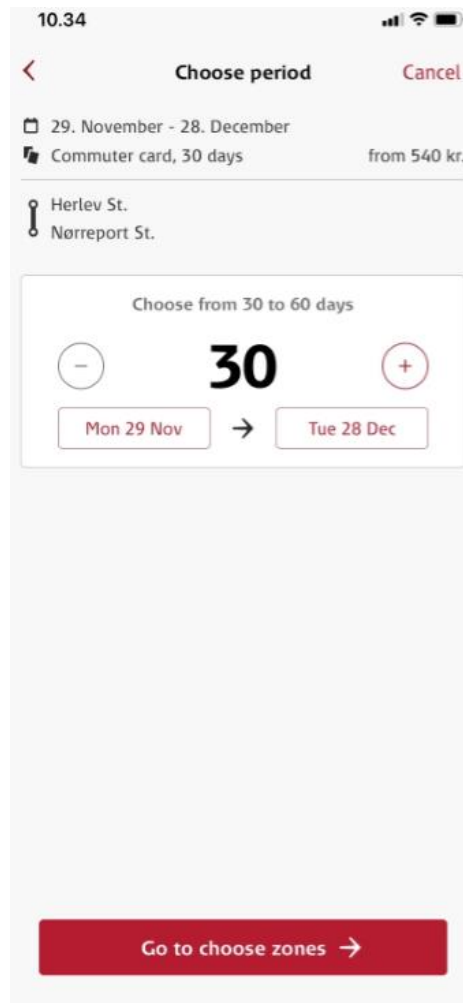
10.34

Choose period
Cancel

29. November - 28. December
Commuter card, 30 days
from 540 kr.

Herlev St.
Nørreport St.

Choose from 30 to 60 days

−
30
+

Mon 29 Nov
→
Tue 28 Dec

Go to choose zones →